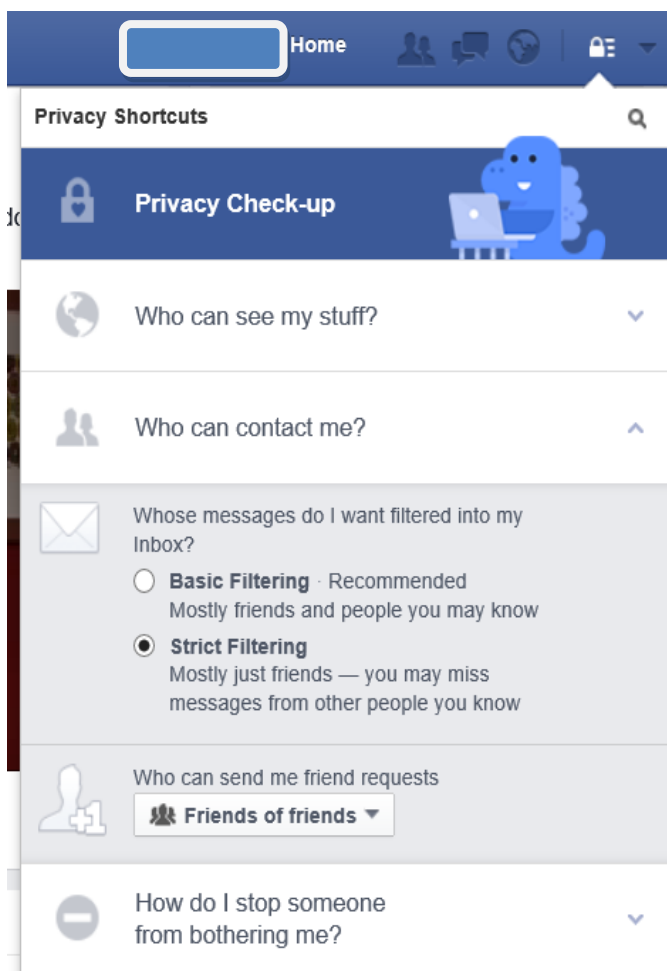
Home

Privacy Shortcuts

Privacy Check-up

Who can see my stuff?

Who can contact me?

Whose messages do I want filtered into my Inbox?

Basic Filtering · Recommended
Mostly friends and people you may know

Strict Filtering
Mostly just friends — you may miss messages from other people you know

Who can send me friend requests

Friends of friends

How do I stop someone from bothering me?